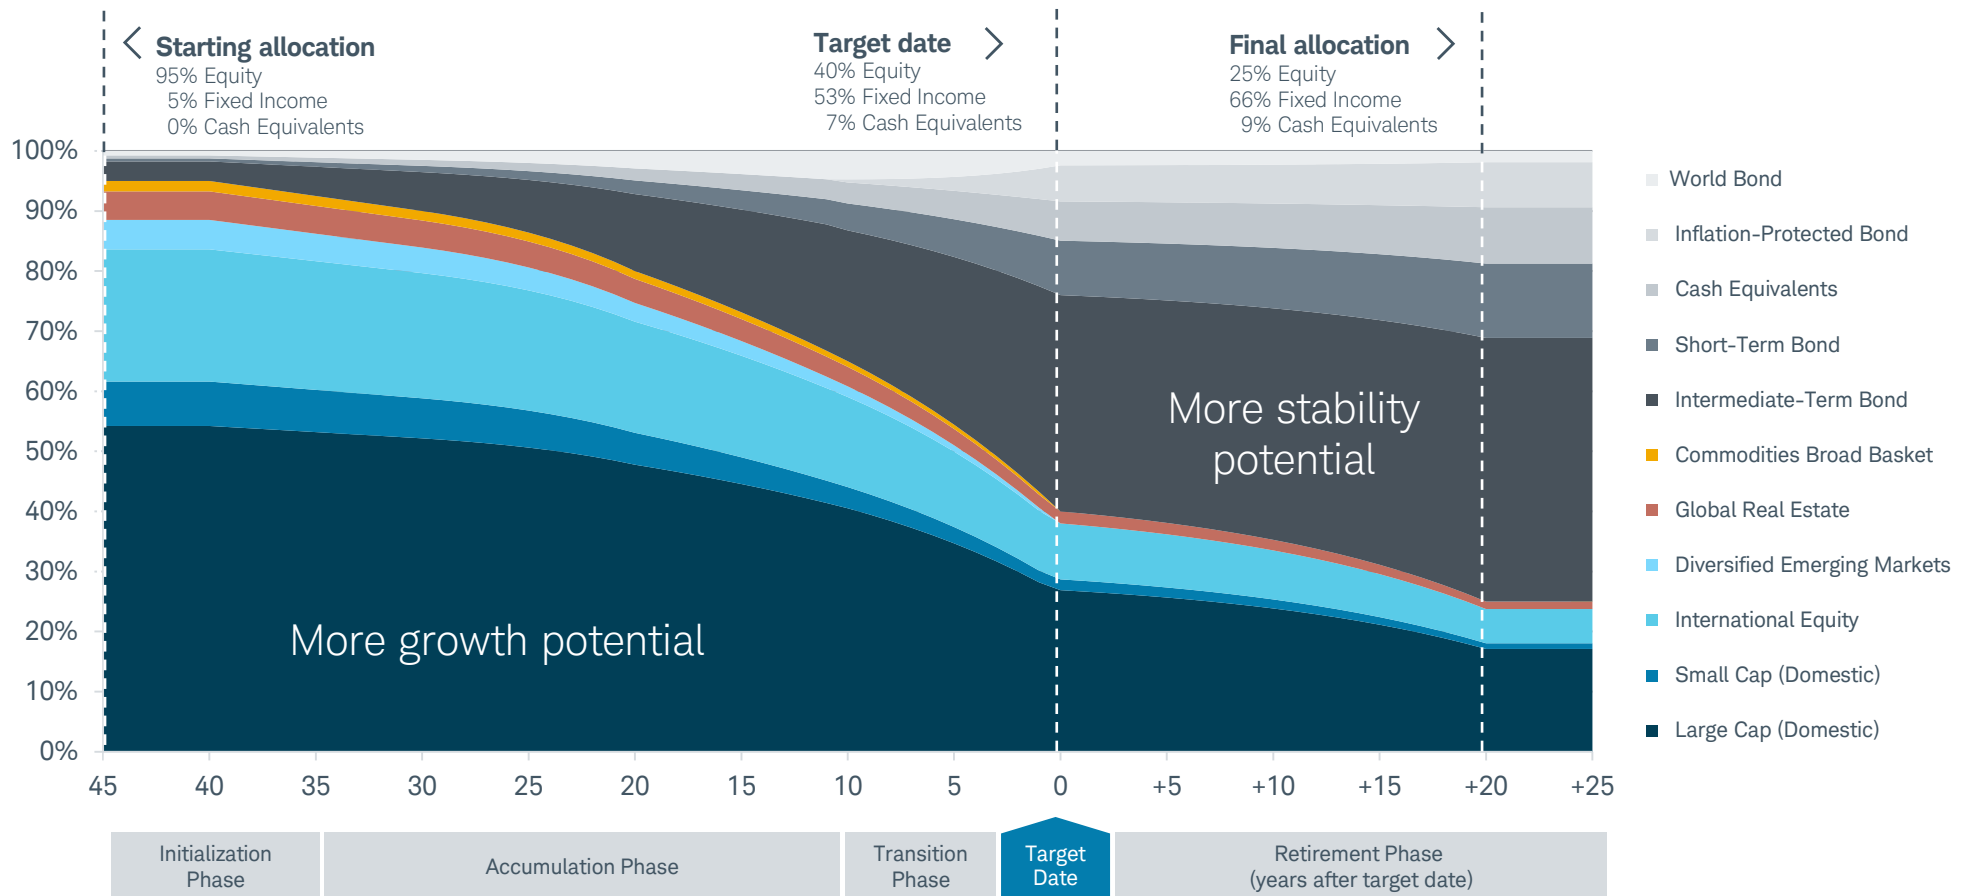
Starting allocation
95% Equity
5% Fixed Income
0% Cash Equivalents

Target date
40% Equity
53% Fixed Income
7% Cash Equivalents

Final allocation
25% Equity
66% Fixed Income
9% Cash Equivalents

100%
90%
80%
70%
60%
50%
40%
30%
20%
10%
0%

More growth potential

More stability potential

45 40 35 30 25 20 15 10 5 0 +5 +10 +15 +20 +25

World Bond
Inflation-Protected Bond
Cash Equivalents
Short-Term Bond
Intermediate-Term Bond
Commodities Broad Basket
Global Real Estate
Diversified Emerging Markets
International Equity
Small Cap (Domestic)
Large Cap (Domestic)

Initialization Phase
Accumulation Phase
Transition Phase
Target Date
Retirement Phase (years after target date)